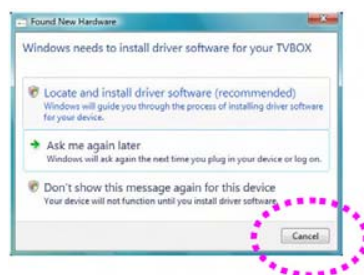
Found New Hardware

Windows needs to install driver software for your TVBOX

Locate and install driver software (recommended)
Windows will guide you through the process of installing driver software for your device.

Ask me again later
Windows will ask again the next time you plug in your device or log on.

Don't show this message again for this device
Your device will not function until you install driver software.

Cancel